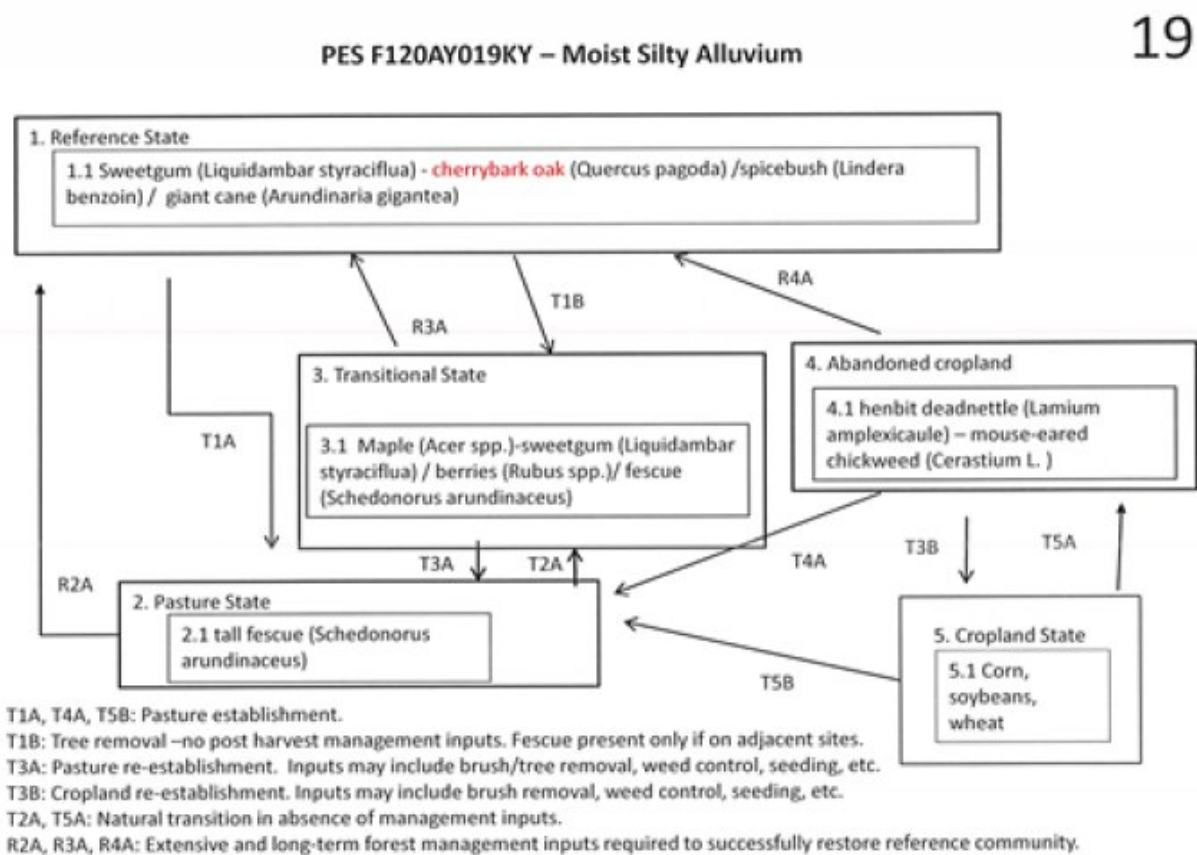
19

PES F120AY019KY – Moist Silty Alluvium

1. Reference State

1.1 Sweetgum (Liquidambar styraciflua) - cherrybark oak (Quercus pagoda) /spicebush (Lindera benzoin) / giant cane (Arundinaria gigantea)

R4A

T1B

R3A

3. Transitional State

3.1 Maple (Acer spp.)-sweetgum (Liquidambar styraciflua) / berries (Rubus spp.)/ fescue (Schedonorus arundinaceus)

4. Abandoned cropland

4.1 henbit deadnettle (Lamium amplexicaule) – mouse-eared chickweed (Cerastium L. )

T1A

T3A

T2A

T4A

T3B

T5A

R2A

2. Pasture State

2.1 tall fescue (Schedonorus arundinaceus)

T5B

5. Cropland State

5.1 Corn, soybeans, wheat

T1A, T4A, T5B: Pasture establishment.
T1B: Tree removal –no post harvest management inputs. Fescue present only if on adjacent sites.
T3A: Pasture re-establishment. Inputs may include brush/tree removal, weed control, seeding, etc.
T3B: Cropland re-establishment. Inputs may include brush removal, weed control, seeding, etc.
T2A, T5A: Natural transition in absence of management inputs.
R2A, R3A, R4A: Extensive and long-term forest management inputs required to successfully restore reference community.